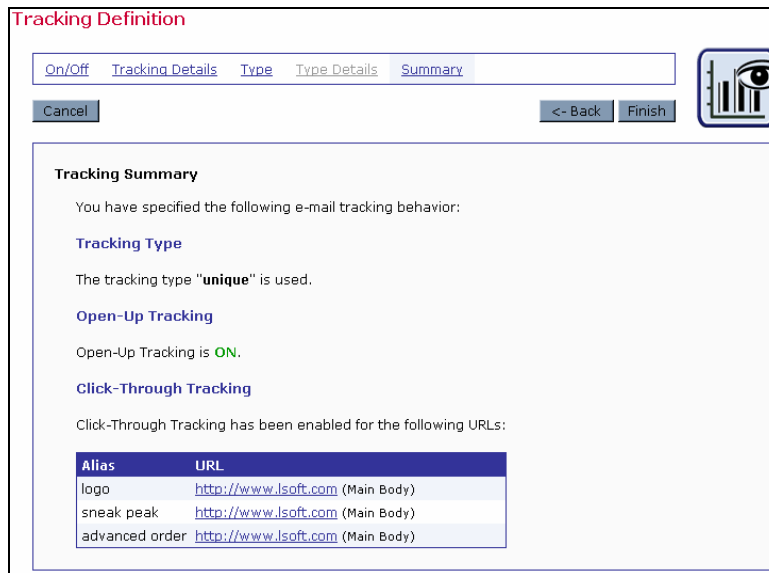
Tracking Definition

On/Off Tracking Details Type Type Details Summary

Cancel

<- Back Finish

Tracking Summary

You have specified the following e-mail tracking behavior:

Tracking Type

The tracking type "unique" is used.

Open-Up Tracking

Open-Up Tracking is ON.

Click-Through Tracking

Click-Through Tracking has been enabled for the following URLs:

| Alias | URL |
|---|---|
| logo | http://www.lsoft.com (Main Body) |
| sneak peak | http://www.lsoft.com (Main Body) |
| advanced order | http://www.lsoft.com (Main Body) |